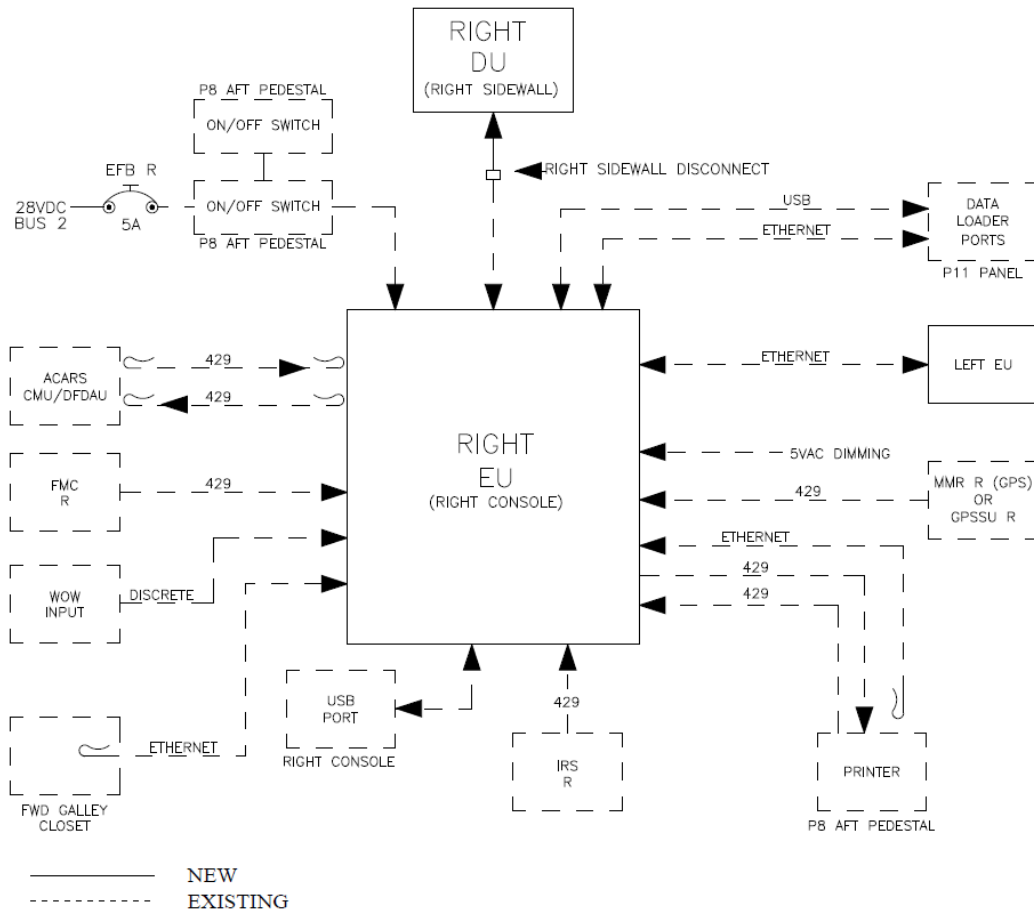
RIGHT
DU
(RIGHT SIDEWALL)

P8 AFT PEDESTAL
ON/OFF SWITCH

EFB R
28VDC
BUS 2
5A
ON/OFF SWITCH
P8 AFT PEDESTAL

RIGHT SIDEWALL DISCONNECT

USB
ETHERNET
DATA
LOADER
PORTS
P11 PANEL

ACARS
CMU/DFDAU
429
429

ETHERNET
LEFT EU

RIGHT
EU
(RIGHT CONSOLE)

5VAC DIMMING

FMC
R
429

429
MMR R (GPS)
OR
GPSSU R

ETHERNET
429
429

WOW
INPUT
DISCRETE

USB
PORT
RIGHT CONSOLE

429
IRS
R

PRINTER
P8 AFT PEDESTAL

ETHERNET
FWD GALLEY
CLOSET

NEW
EXISTING